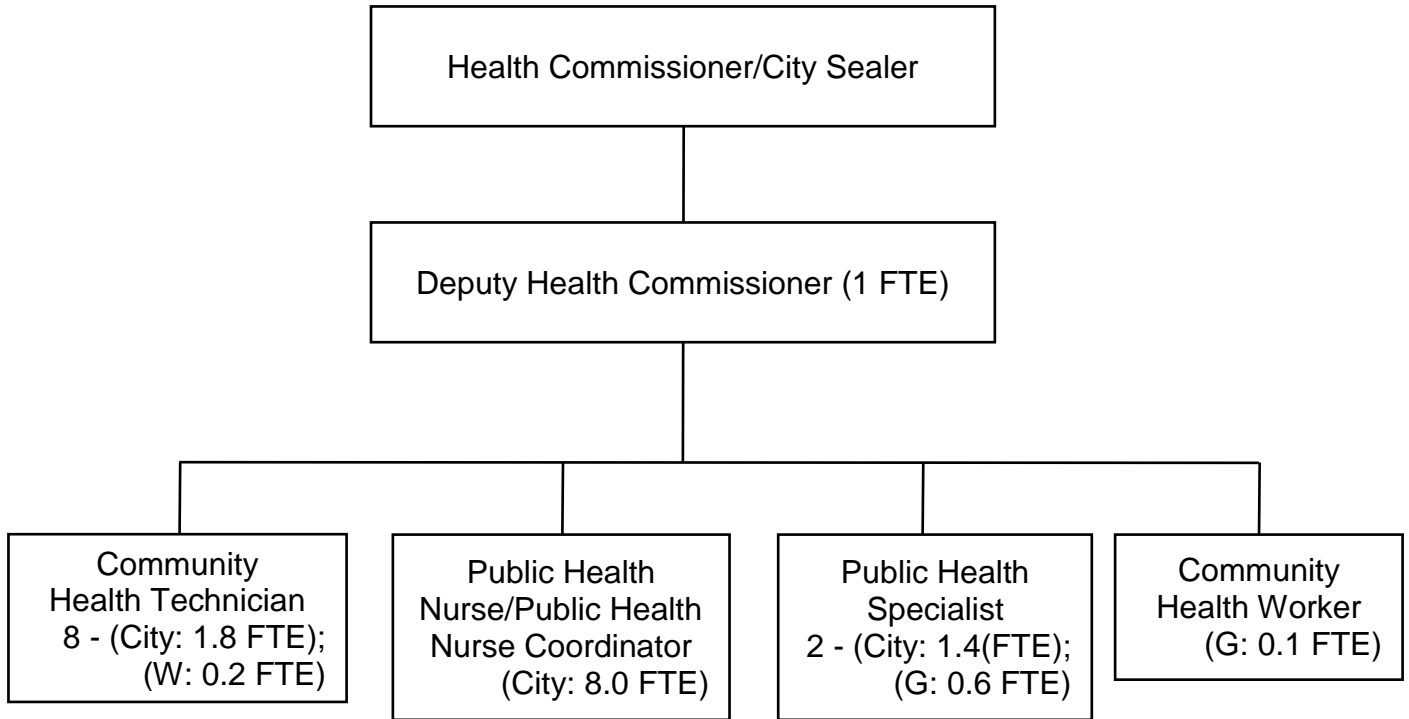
Health Commissioner/City Sealer

Deputy Health Commissioner (1 FTE)

Community Health Technician 8 - (City: 1.8 FTE); (W: 0.2 FTE)

Public Health Nurse/Public Health Nurse Coordinator (City: 8.0 FTE)

Public Health Specialist 2 - (City: 1.4(FTE); (G: 0.6 FTE)

Community Health Worker (G: 0.1 FTE)